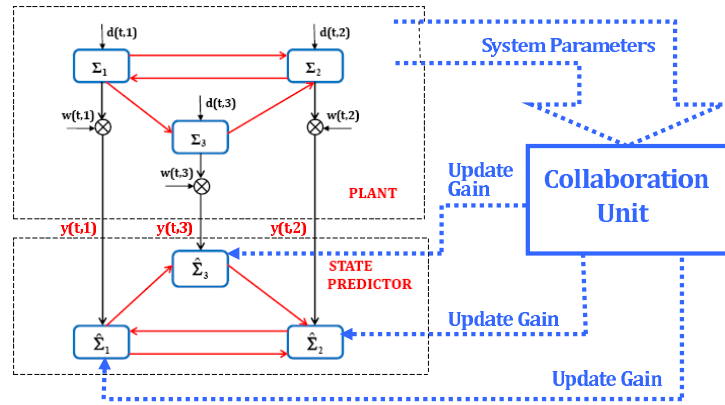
d(t,1)

d(t,2)

$\Sigma_1$

$\Sigma_2$

System Parameters

d(t,3)

w(t,1)

w(t,2)

$\Sigma_3$

Update Gain

w(t,3)

Collaboration Unit

PLANT

y(t,1)

y(t,3)

y(t,2)

$\hat{\Sigma}_3$

STATE PREDICTOR

Update Gain

$\hat{\Sigma}_1$

$\hat{\Sigma}_2$

Update Gain